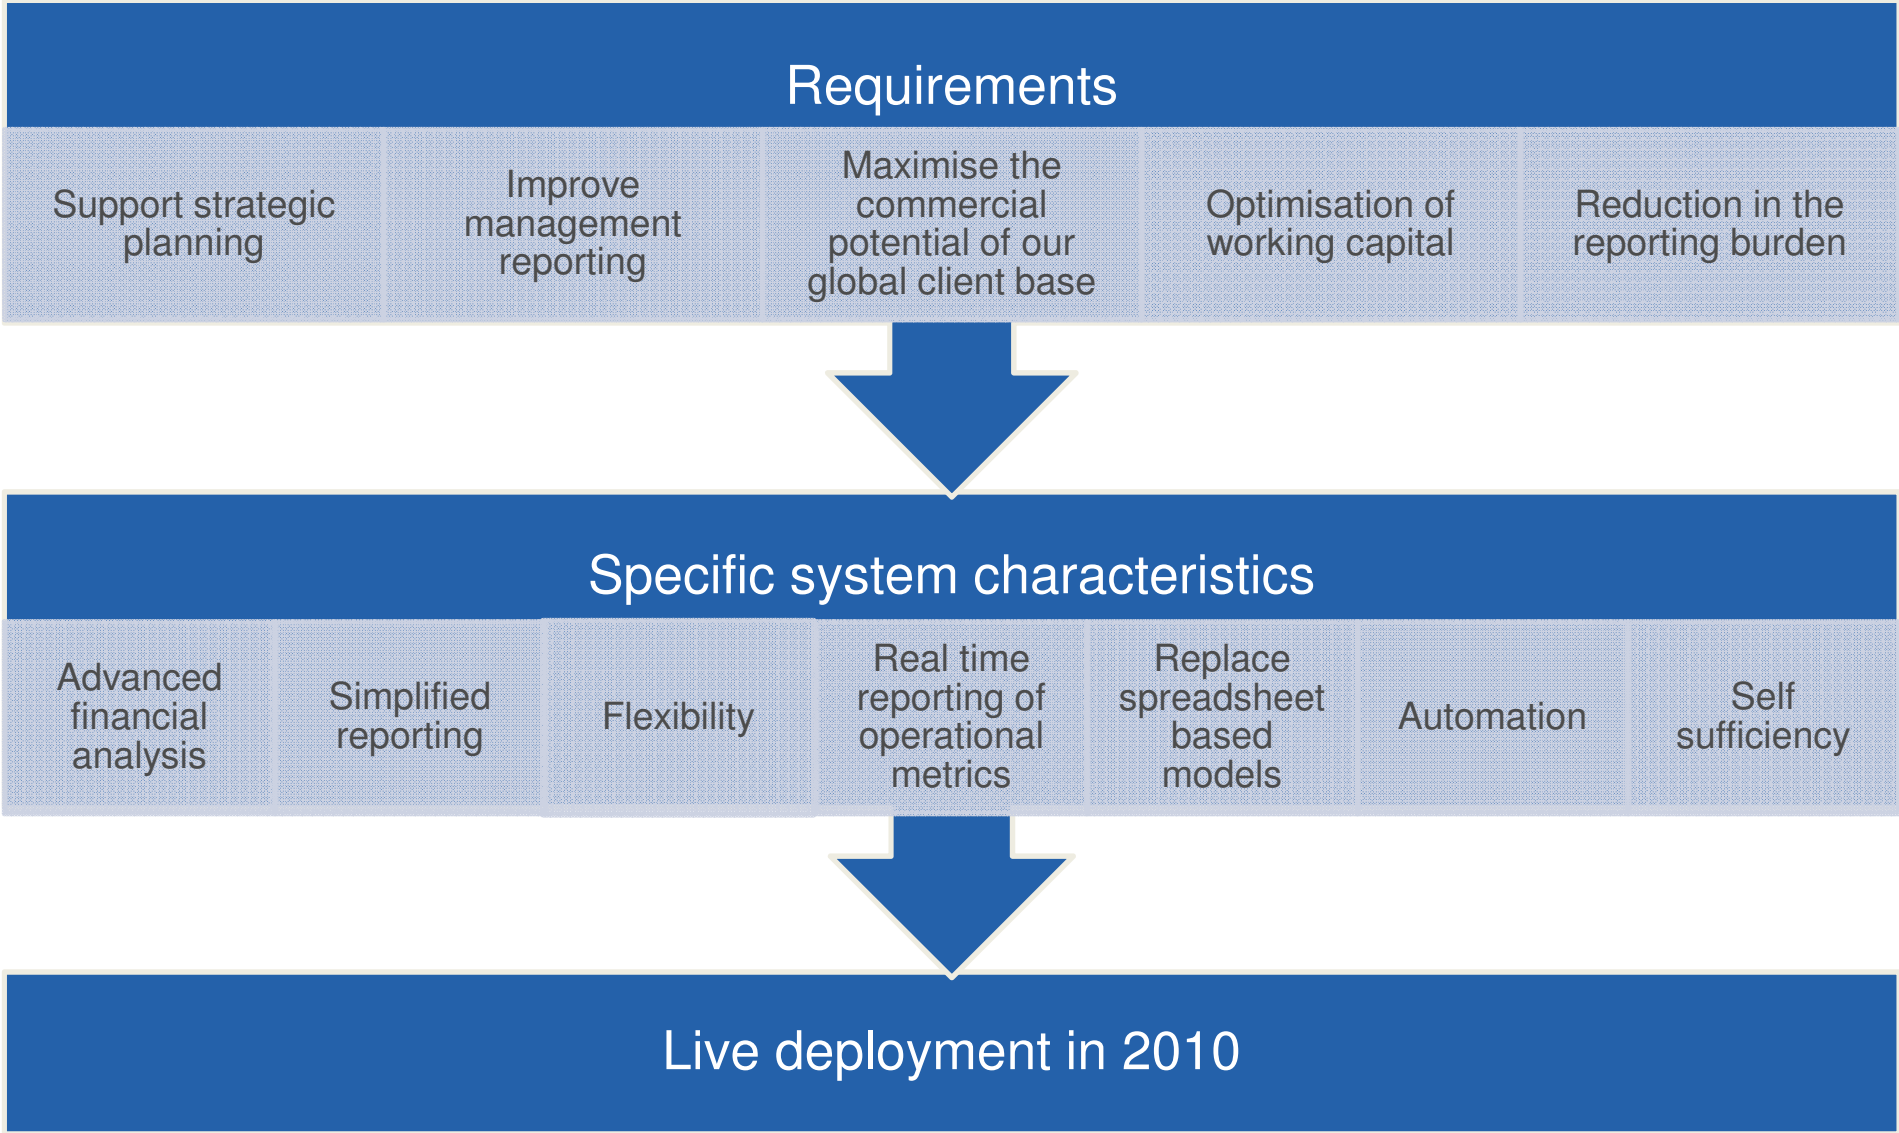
Requirements

Support strategic planning

Improve management reporting

Maximise the commercial potential of our global client base

Optimisation of working capital

Reduction in the reporting burden

Specific system characteristics

Advanced financial analysis

Simplified reporting

Flexibility

Real time reporting of operational metrics

Replace spreadsheet based models

Automation

Self sufficiency

Live deployment in 2010